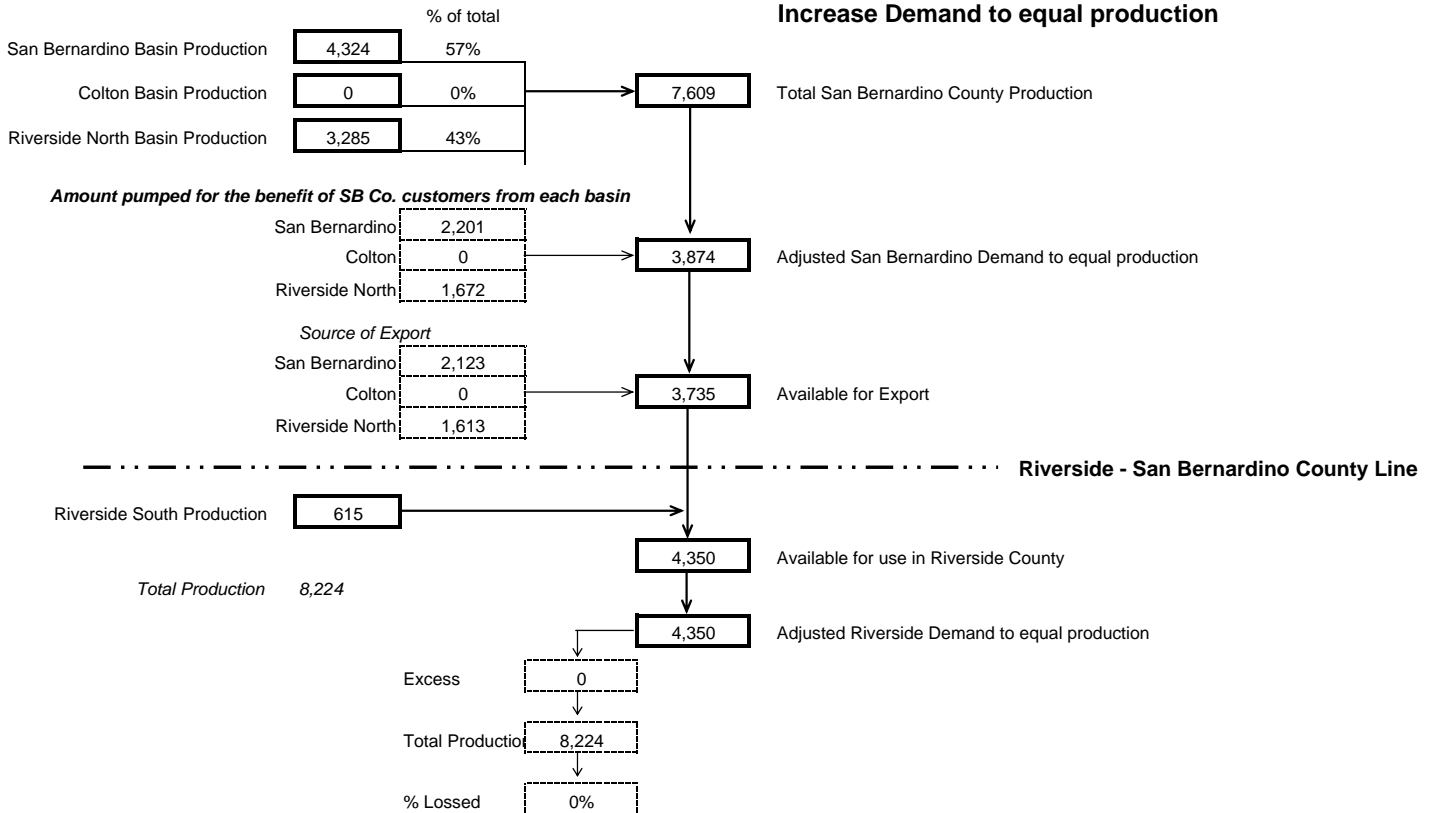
% of total

Increase Demand to equal production

San Bernardino Basin Production 4,324 57%

Colton Basin Production 0 0%

Riverside North Basin Production 3,285 43%

7,609 Total San Bernardino County Production

Amount pumped for the benefit of SB Co. customers from each basin

San Bernardino 2,201
Colton 0
Riverside North 1,672

3,874 Adjusted San Bernardino Demand to equal production

Source of Export

San Bernardino 2,123
Colton 0
Riverside North 1,613

3,735 Available for Export

Riverside - San Bernardino County Line

Riverside South Production 615

4,350 Available for use in Riverside County

Total Production 8,224

4,350 Adjusted Riverside Demand to equal production

Excess 0

Total Productio 8,224

% Lossed 0%